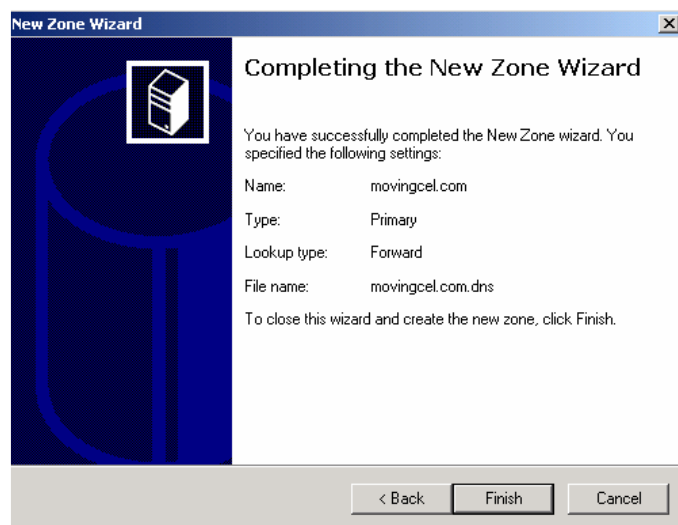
New Zone Wizard

Completing the New Zone Wizard

You have successfully completed the New Zone wizard. You specified the following settings:

| | |
|---|---|
| Name: | movingcel.com |
| Type: | Primary |
| Lookup type: | Forward |
| File name: | movingcel.com.dns |

To close this wizard and create the new zone, click Finish.

< Back Finish Cancel